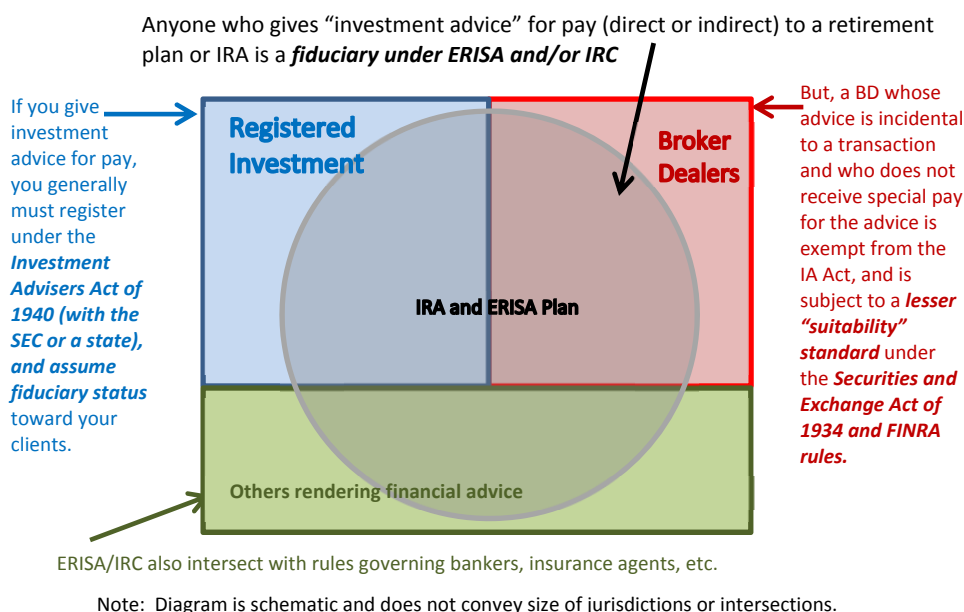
Anyone who gives “investment advice” for pay (direct or indirect) to a retirement plan or IRA is a ***fiduciary under ERISA and/or IRC***

If you give investment advice for pay, you generally must register under the ***Investment Advisers Act of 1940 (with the SEC or a state), and assume fiduciary status*** toward your clients.

**Registered Investment**

**Broker Dealers**

**IRA and ERISA Plan**

But, a BD whose advice is incidental to a transaction and who does not receive special pay for the advice is exempt from the IA Act, and is subject to a ***lesser “suitability” standard*** under the ***Securities and Exchange Act of 1934 and FINRA rules.***

**Others rendering financial advice**

ERISA/IRC also intersect with rules governing bankers, insurance agents, etc.

Note: Diagram is schematic and does not convey size of jurisdictions or intersections.